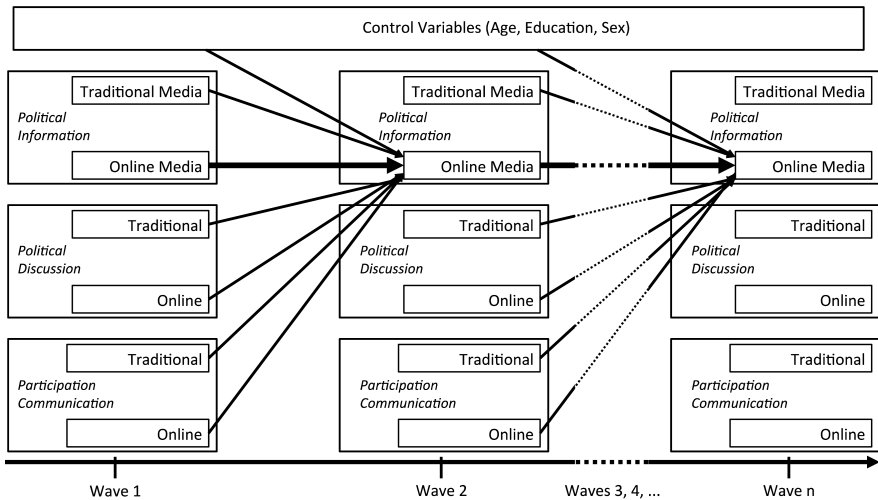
Control Variables (Age, Education, Sex)

Traditional Media
Political Information
Online Media

Traditional
Political Discussion
Online

Traditional
Participation Communication
Online

Traditional Media
Political Information
Online Media

Traditional
Political Discussion
Online

Traditional
Participation Communication
Online

Traditional Media
Political Information
Online Media

Traditional
Political Discussion
Online

Traditional
Participation Communication
Online

Wave 1
Wave 2
Waves 3, 4, ...
Wave n